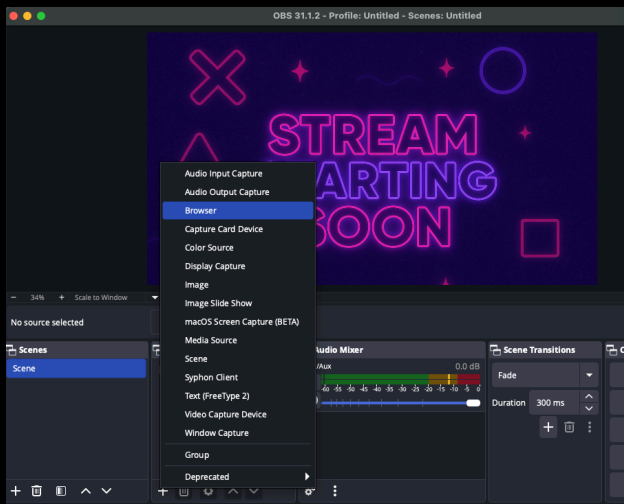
OBS 31.1.2 - Profile: Untitled - Scenes: Untitled

STREAM
ARTING
OON

− 34% + Scale to Window

No source selected

Scenes
Scene

Audio Input Capture
Audio Output Capture
Browser
Capture Card Device
Color Source
Display Capture
Image
Image Slide Show
macOS Screen Capture (BETA)
Media Source
Scene
Syphon Client
Text (FreeType 2)
Video Capture Device
Window Capture
Group
Deprecated

Audio Mixer
/Aux
0.0 dB
-60 -55 -50 -45 -40 -35 -30 -25 -20 -15 -10 -5 0

Scene Transitions
Fade
Duration 300 ms